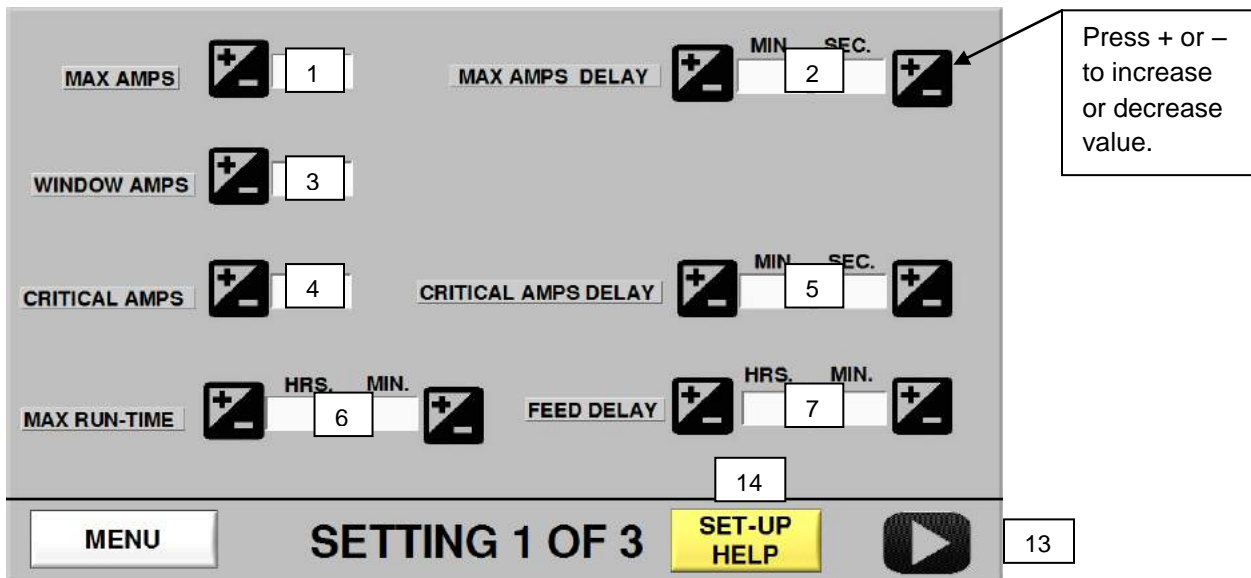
MAX AMPS
1

MAX AMPS DELAY
MIN. SEC.
2

Press + or – to increase or decrease value.

WINDOW AMPS
3

CRITICAL AMPS
4

CRITICAL AMPS DELAY
MIN. SEC.
5

MAX RUN-TIME
HRS. MIN.
6

FEED DELAY
HRS. MIN.
7

14

MENU

SETTING 1 OF 3

SET-UP HELP

13